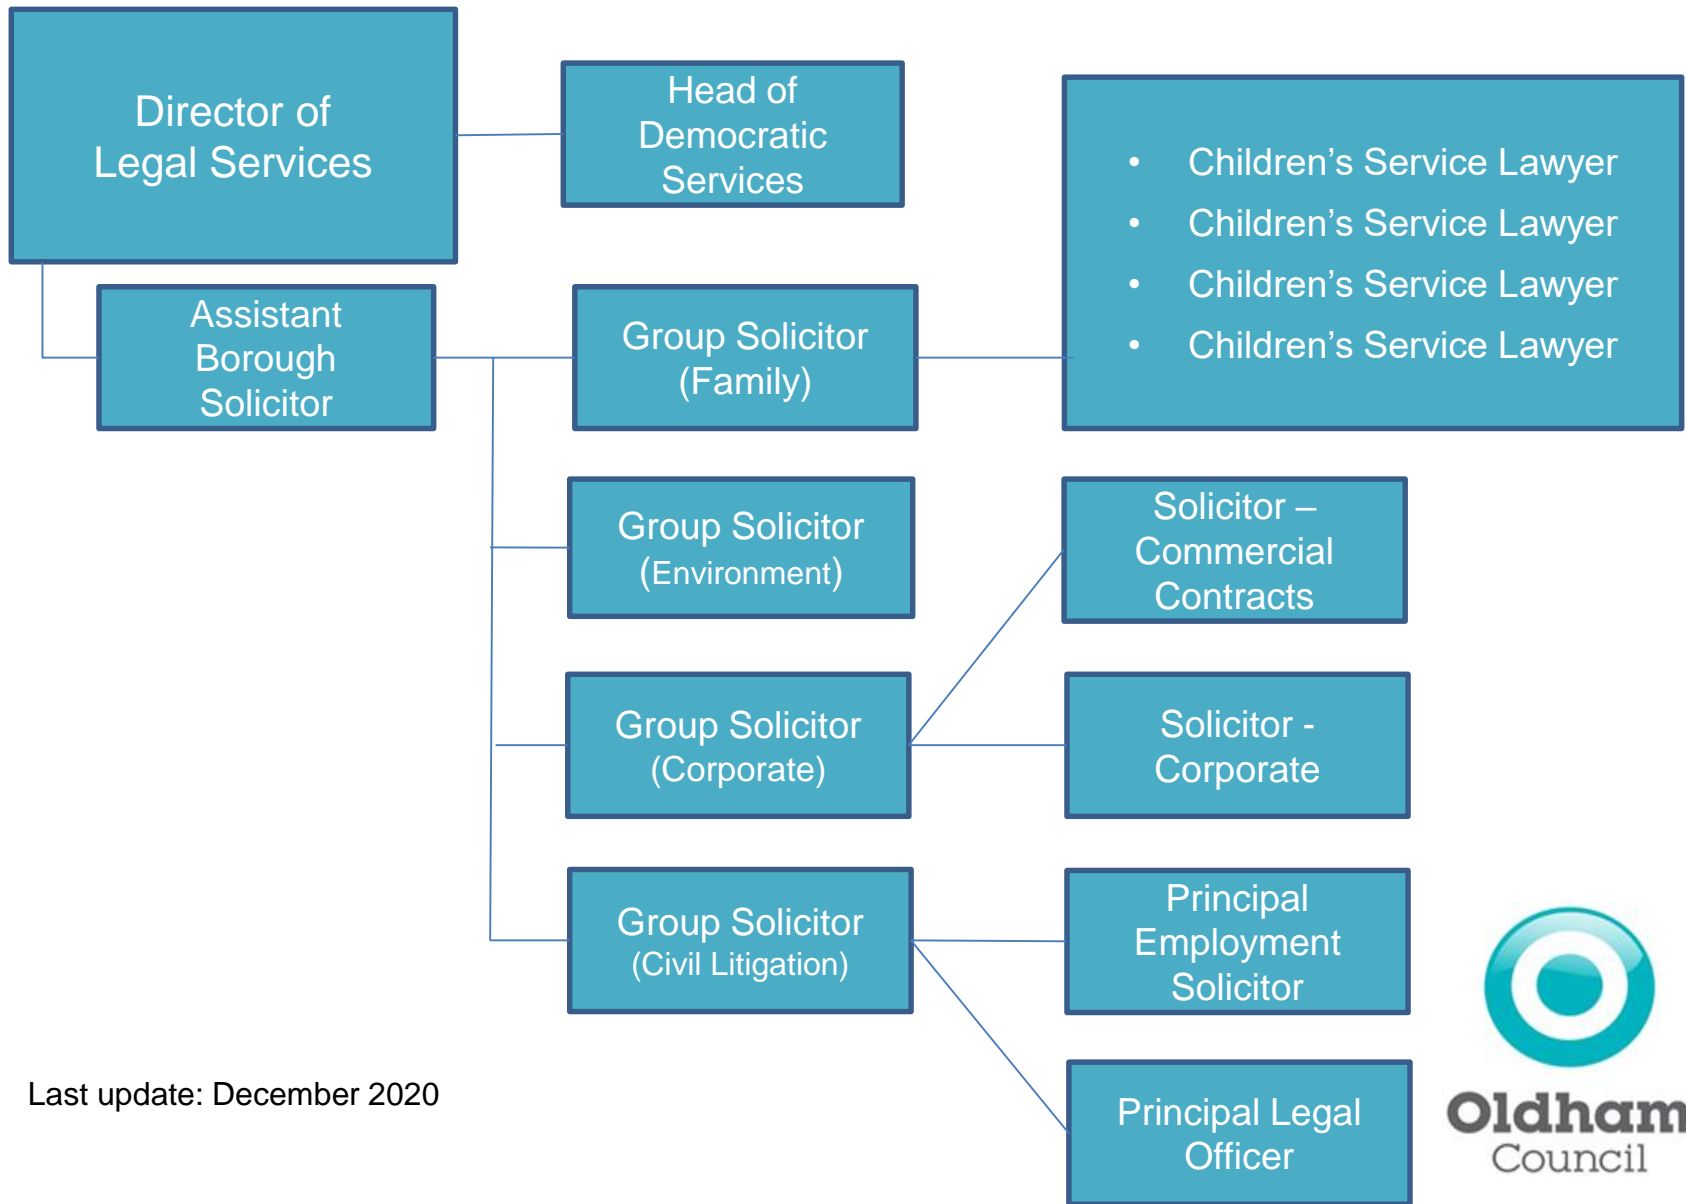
Director of Legal Services

Head of Democratic Services

- Children’s Service Lawyer
- Children’s Service Lawyer
- Children’s Service Lawyer
- Children’s Service Lawyer

Assistant Borough Solicitor

Group Solicitor (Family)

Group Solicitor (Environment)

Solicitor – Commercial Contracts

Group Solicitor (Corporate)

Solicitor - Corporate

Group Solicitor (Civil Litigation)

Principal Employment Solicitor

Principal Legal Officer

Last update: December 2020

Oldham Council